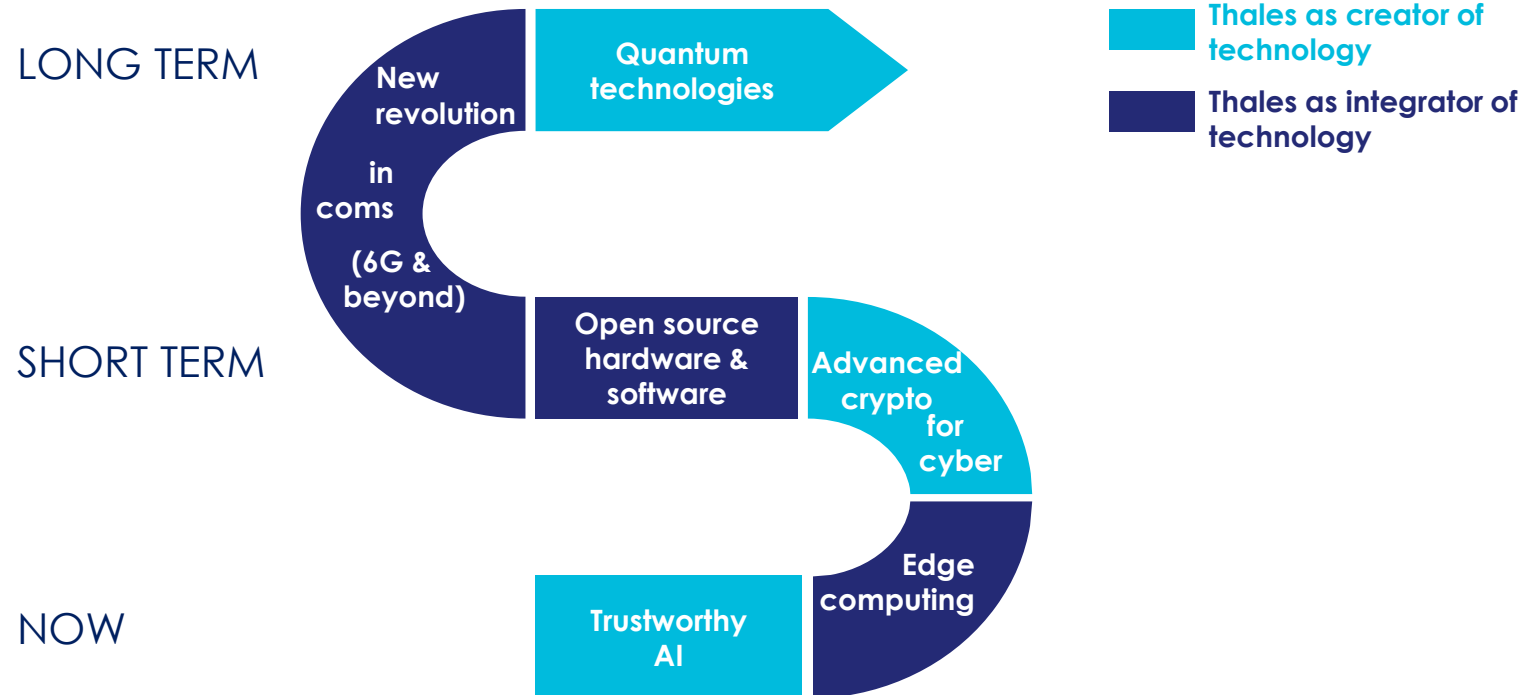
LONG TERM

New revolution in coms (6G & beyond)

Quantum technologies

Thales as creator of technology

Thales as integrator of technology

SHORT TERM

Open source hardware & software

Advanced crypto for cyber

Edge computing

NOW

Trustworthy AI